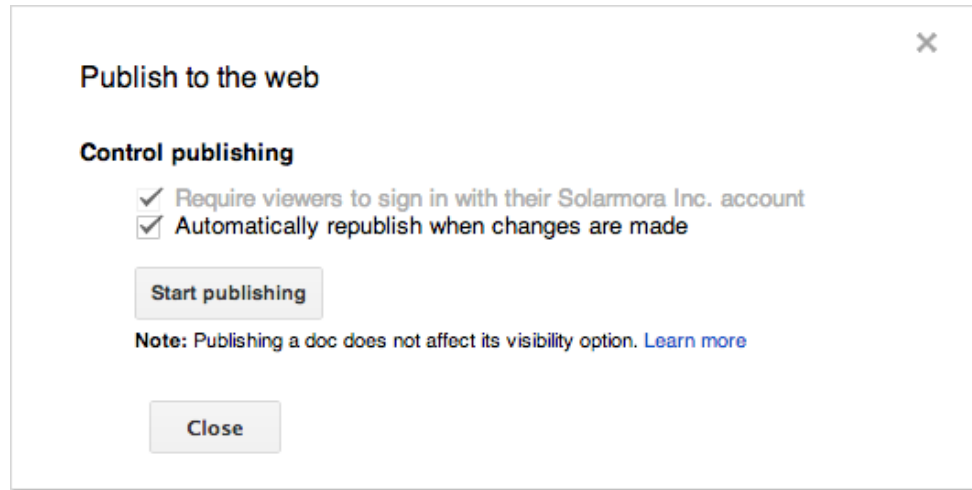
×

Publish to the web

Control publishing

✓ Require viewers to sign in with their Solarmora Inc. account
✓ Automatically republish when changes are made

Start publishing

Note: Publishing a doc does not affect its visibility option. Learn more

Close